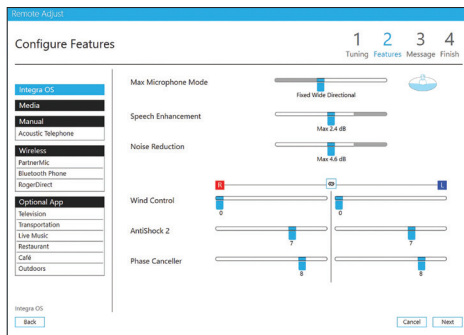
Remote Adjust

Configure Features

1 Tuning 2 Features 3 Message 4 Finish

Integra OS

Media

Manual

Acoustic Telephone

Wireless

PartnerMic

Bluetooth Phone

RogerDirect

Optional App

Television

Transportation

Live Music

Restaurant

Café

Outdoors

Max Microphone Mode

Fixed Wide Directional

Speech Enhancement

Max 2.4 dB

Noise Reduction

Max 4.6 dB

R

L

Wind Control

0

0

AntiShock 2

7

7

Phase Canceller

8

8

Integra OS

Back

Cancel

Next